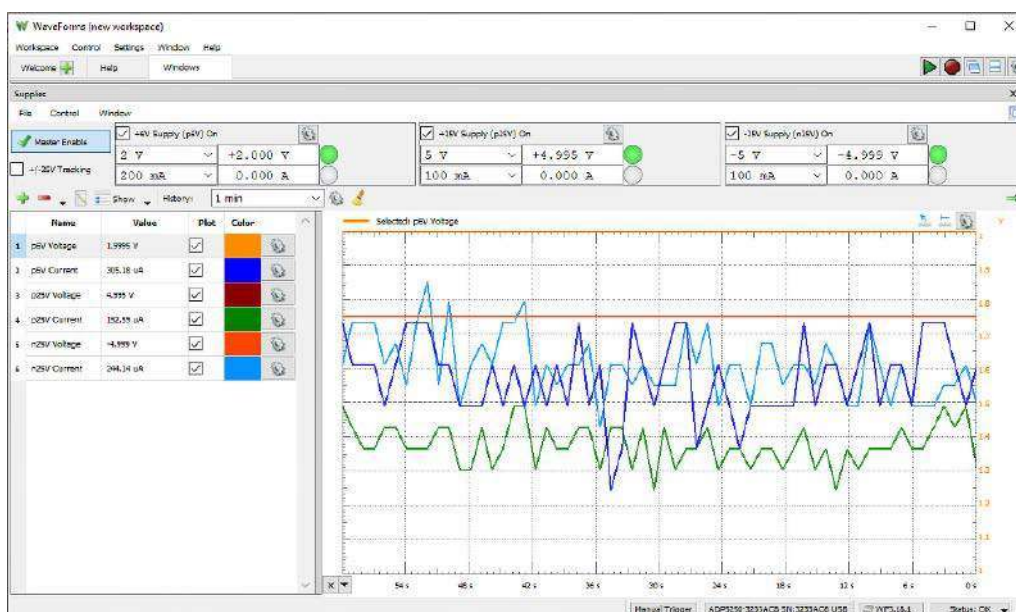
WaveForms (new workspace)

Workspace Control Settings Window Help

Welcome Help Windows

Supplies

File Control Window

Master Enable

+/-25V Tracking

+6V Supply (p6V) On

2 V +2.000 V

200 mA 0.000 A

+25V Supply (p25V) On

5 V +4.995 V

100 mA 0.000 A

-25V Supply (n25V) On

-5 V -4.999 V

100 mA 0.000 A

Show History: 1 min

| | Name | Value | Plot | Color |
|---|---|---|---|---|
| 1 | p6V Voltage | 1.9995 V | ☑ | |
| 2 | p6V Current | 305.18 uA | ☑ | |
| 3 | p25V Voltage | 4.995 V | ☑ | |
| 4 | p25V Current | 152.59 uA | ☑ | |
| 5 | n25V Voltage | -4.999 V | ☑ | |
| 6 | n25V Current | 244.14 uA | ☑ | |

Selected: p6V Voltage

V

1.9
1.8
1.7
1.6
1.5
1.4
1.3
1.2
1.1

X

54 s 48 s 42 s 36 s 30 s 24 s 18 s 12 s 6 s 0 s

Manual Trigger ADP3450-3233AC6 SN:3233AC6 USB WF3.18.1 Status: OK